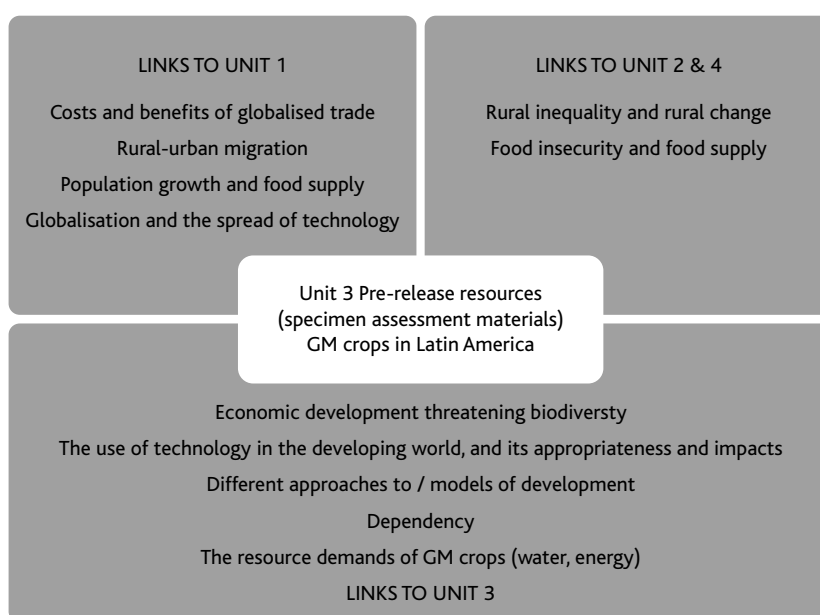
LINKS TO UNIT 1

Costs and benefits of globalised trade

Rural-urban migration

Population growth and food supply

Globalisation and the spread of technology

LINKS TO UNIT 2 & 4

Rural inequality and rural change

Food insecurity and food supply

Unit 3 Pre-release resources (specimen assessment materials) GM crops in Latin America

Economic development threatening biodiversty

The use of technology in the developing world, and its appropriateness and impacts

Different approaches to / models of development

Dependency

The resource demands of GM crops (water, energy)

LINKS TO UNIT 3